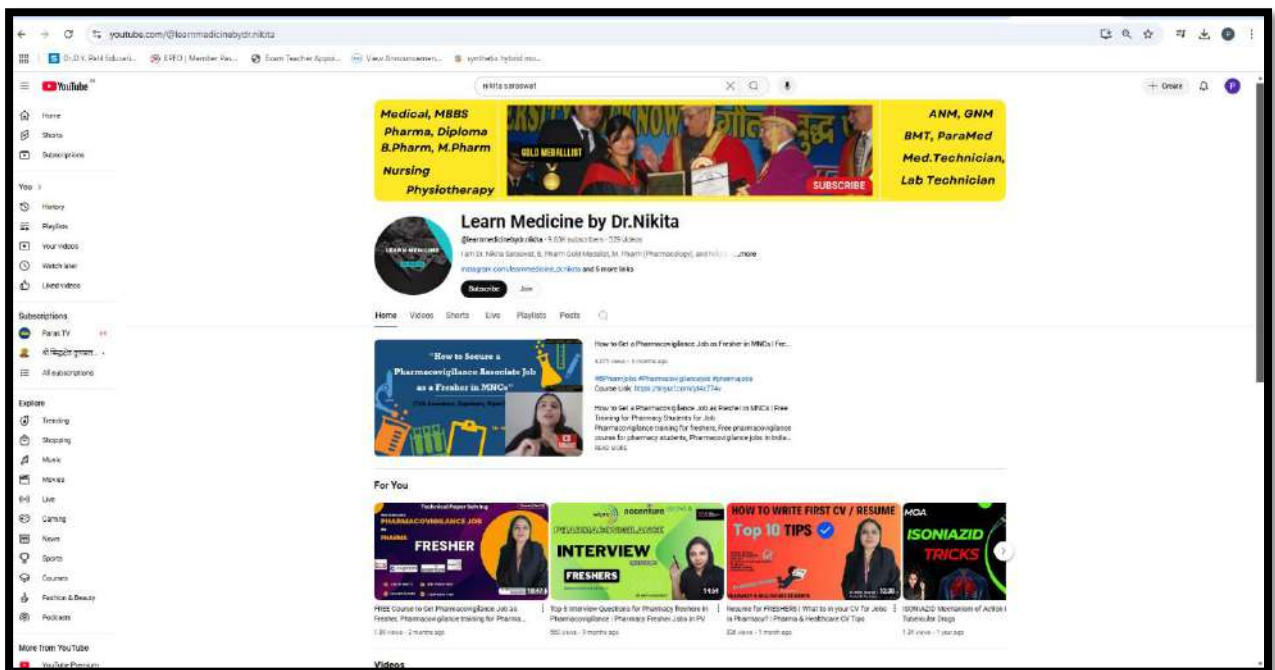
youtube.com/@learnmedicinebydr.nikita

Dr.D.Y. Patil Educati... EPFO | Member Pas... Exam Teacher Appo... View Announcemen... synthetic hybrid mo...

YouTube

nikita saraswat

+ Create

Home
Shorts
Subscriptions

You >
History
Playlists
Your videos
Watch later
Liked videos

Subscriptions
Paras TV
श्री सिद्धार्थ गुरुकुल...
All subscriptions

Explore
Trending
Shopping
Music
Movies
Live
Gaming
News
Sports
Courses
Fashion & Beauty
Podcasts

More from YouTube
YouTube Premium

Medical, MBBS
Pharma, Diploma
B.Pharm, M.Pharm
Nursing
Physiotherapy

GOLD MEDALLIST

SUBSCRIBE

ANM, GNM
BMT, ParaMed
Med.Technician,
Lab Technician

Learn Medicine by Dr.Nikita
@learnmedicinebydr.nikita · 9.60K subscribers · 329 videos
I am Dr. Nikita Saraswat, B. Pharm Gold Medalist, M. Pharm (Pharmacology), and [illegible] ...more
instagram.com/learnmedicine_dr.nikita and 6 more links

Subscribe
Join

Home Videos Shorts Live Playlists Posts

"How to Secure a Pharmacovigilance Associate Job as a Fresher in MNCs"

How to Get a Pharmacovigilance Job as Fresher in MNCs | Fre...
4,375 views · 6 months ago
#BPharmJobs #Pharmacovigilancejobs #pharmajobs
Course Link: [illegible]
How to Get a Pharmacovigilance Job as Fresher in MNCs | Free Training for Pharmacy Students for Job
Pharmacovigilance training for freshers, Free pharmacovigilance course for pharmacy students, Pharmacovigilance jobs in India...
READ MORE

For You

PHARMACOVIGILANCE JOB
FRESHER
Free Course to Get Pharmacovigilance Job as Fresher, Pharmacovigilance training for Pharma...
1.3K views · 2 months ago

accenture
PHARMACOVIGILANCE
INTERVIEW
FRESHERS
Top 5 Interview Questions for Pharmacy Freshers in Pharmacovigilance | Pharmacy Fresher Jobs in PV
550 views · 3 months ago

HOW TO WRITE FIRST CV / RESUME
Top 10 TIPS
Resume for FRESHERS | What to in your CV for Jobs in Pharmacy? | Pharma & Healthcare CV Tips
338 views · 1 month ago

MOA
ISONIAZID
TRICKS
ISONIAZID Mechanism of Action | Tubercular Drugs
1.2K views · 1 year ago

Videos